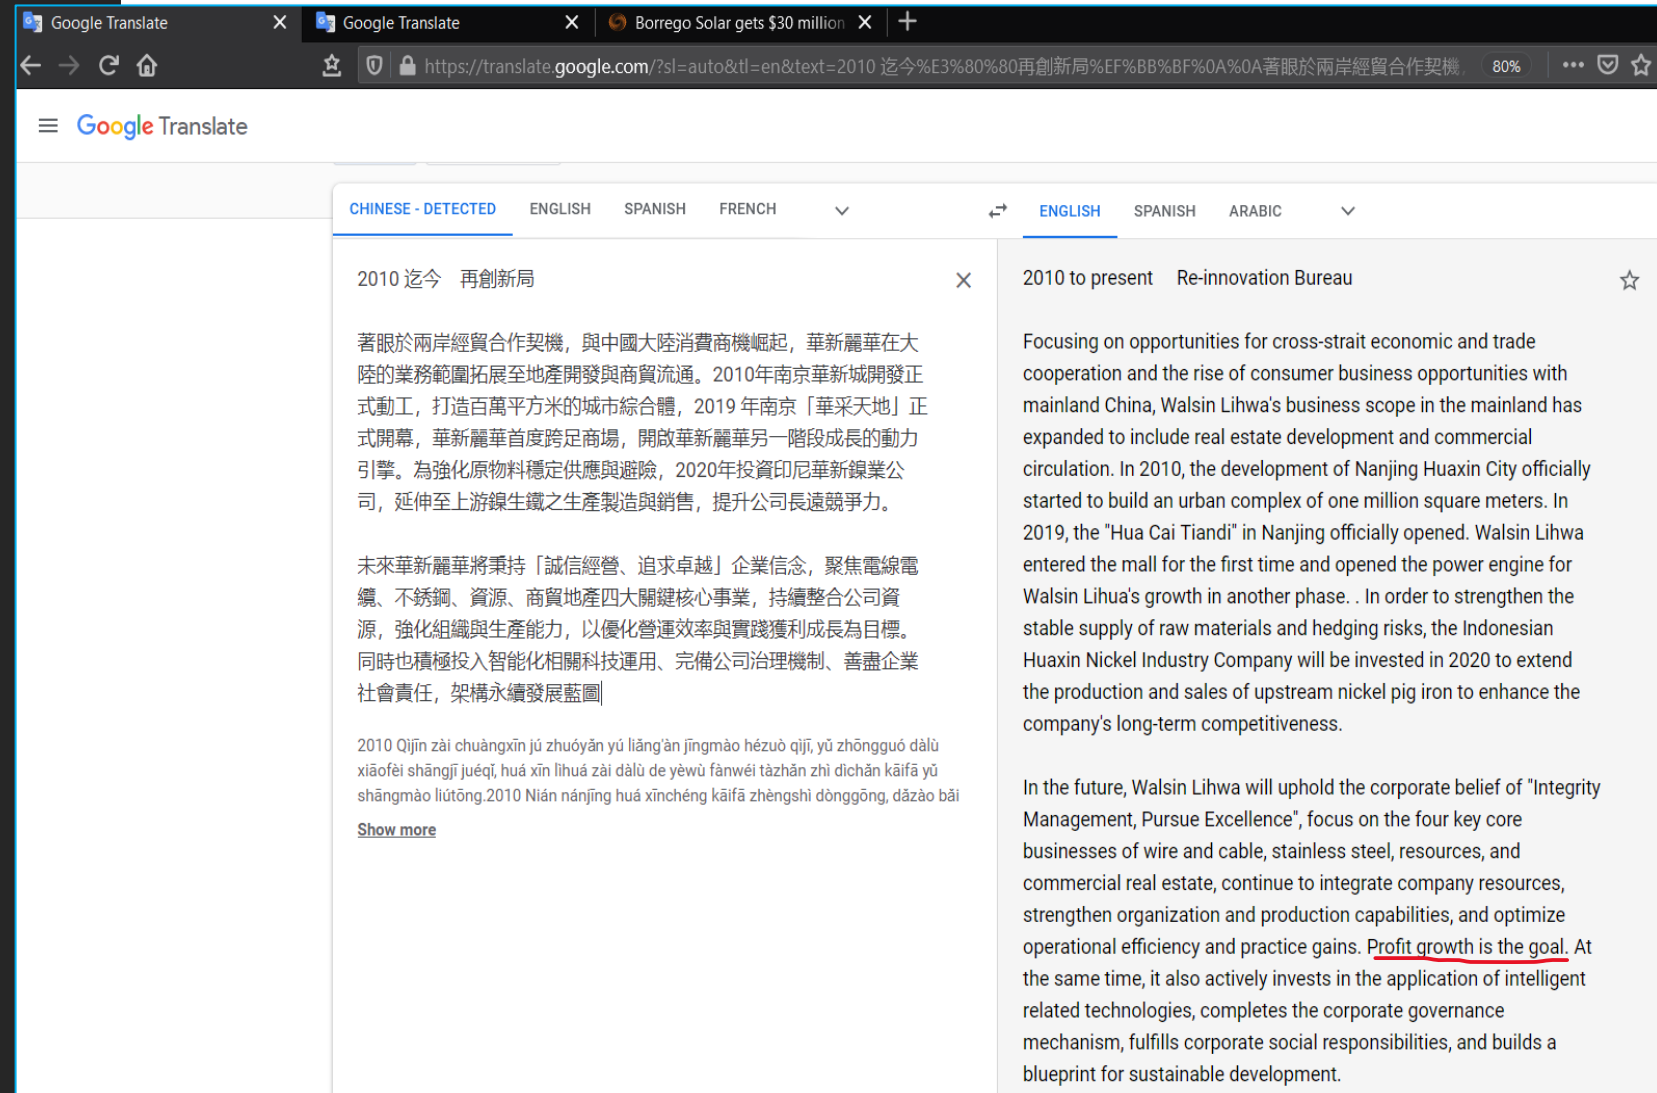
Google Translate
Google Translate
Borrego Solar gets $30 million

https://translate.google.com/?sl=auto&tl=en&text=2010 迄今%E3%80%80再創新局%EF%BB%BF%0A%0A著眼於兩岸經貿合作契機
80%

Google Translate

CHINESE - DETECTED ENGLISH SPANISH FRENCH

ENGLISH SPANISH ARABIC

2010 迄今　再創新局

著眼於兩岸經貿合作契機，與中國大陸消費商機崛起，華新麗華在大陸的業務範圍拓展至地產開發與商貿流通。2010年南京華新城開發正式動工，打造百萬平方米的城市綜合體，2019 年南京「華采天地」正式開幕，華新麗華首度跨足商場，開啟華新麗華另一階段成長的動力引擎。為強化原物料穩定供應與避險，2020年投資印尼華新鎳業公司，延伸至上游鎳生鐵之生產製造與銷售，提升公司長遠競爭力。

未來華新麗華將秉持「誠信經營、追求卓越」企業信念，聚焦電線電纜、不銹鋼、資源、商貿地產四大關鍵核心事業，持續整合公司資源，強化組織與生產能力，以優化營運效率與實踐獲利成長為目標。同時也積極投入智能化相關科技運用、完備公司治理機制、善盡企業社會責任，架構永續發展藍圖

2010 Qìjīn zài chuàngxīn jú zhuóyǎn yú liǎng'àn jīngmào hézuò qìjī, yǔ zhōngguó dàlù xiāofèi shāngjī juéqǐ, huá xīn lìhuá zài dàlù de yèwù fànwéi tàzhǎn zhì dìchǎn kāifā yǔ shāngmào liútōng.2010 Nián nánjīng huá xīnchéng kāifā zhèngshì dònggōng, dǎzào bǎi

Show more

2010 to present Re-innovation Bureau

Focusing on opportunities for cross-strait economic and trade cooperation and the rise of consumer business opportunities with mainland China, Walsin Lihwa's business scope in the mainland has expanded to include real estate development and commercial circulation. In 2010, the development of Nanjing Huaxin City officially started to build an urban complex of one million square meters. In 2019, the "Hua Cai Tiandi" in Nanjing officially opened. Walsin Lihwa entered the mall for the first time and opened the power engine for Walsin Lihua's growth in another phase. . In order to strengthen the stable supply of raw materials and hedging risks, the Indonesian Huaxin Nickel Industry Company will be invested in 2020 to extend the production and sales of upstream nickel pig iron to enhance the company's long-term competitiveness.

In the future, Walsin Lihwa will uphold the corporate belief of "Integrity Management, Pursue Excellence", focus on the four key core businesses of wire and cable, stainless steel, resources, and commercial real estate, continue to integrate company resources, strengthen organization and production capabilities, and optimize operational efficiency and practice gains. Profit growth is the goal. At the same time, it also actively invests in the application of intelligent related technologies, completes the corporate governance mechanism, fulfills corporate social responsibilities, and builds a blueprint for sustainable development.